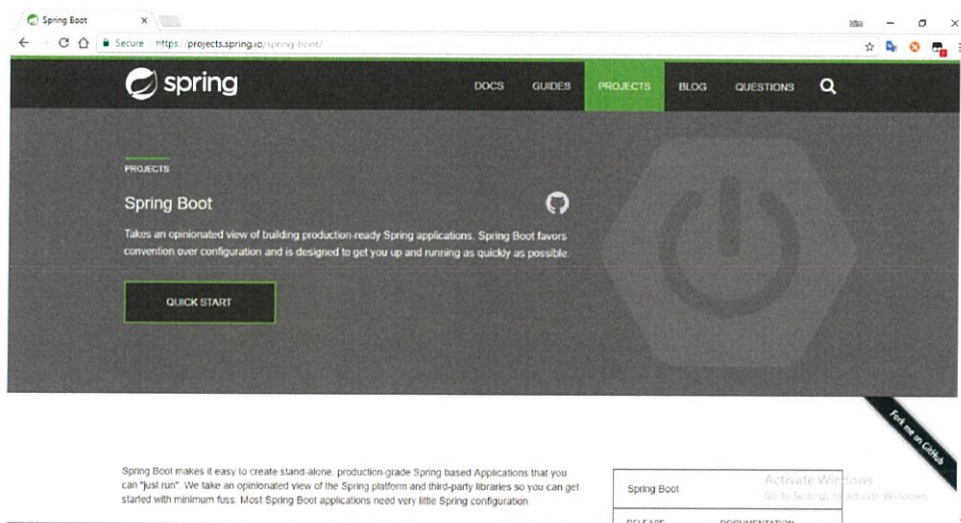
Spring Boot ×

Secure https://projects.spring.io/spring-boot/

spring

DOCS GUIDES PROJECTS BLOG QUESTIONS

PROJECTS

Spring Boot

Takes an opinionated view of building production-ready Spring applications. Spring Boot favors convention over configuration and is designed to get you up and running as quickly as possible.

QUICK START

Fork me on GitHub

Spring Boot makes it easy to create stand-alone, production-grade Spring based Applications that you can "just run". We take an opinionated view of the Spring platform and third-party libraries so you can get started with minimum fuss. Most Spring Boot applications need very little Spring configuration.

Spring Boot

Activate Windows
Go to Settings to activate Windows.

RELEASE DOCUMENTATION